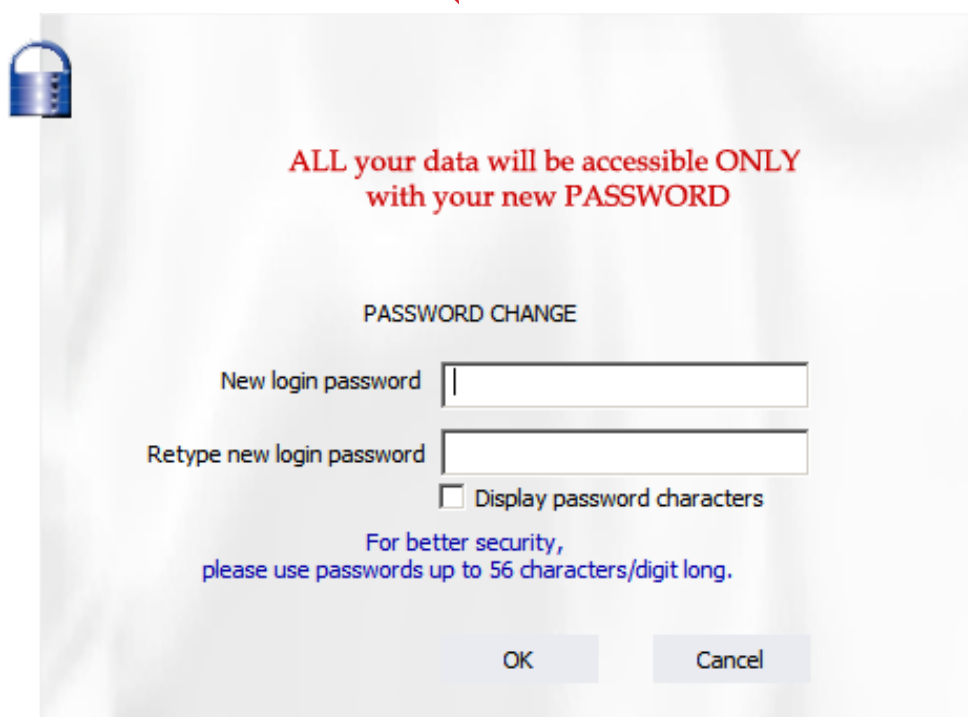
ALL your data will be accessible ONLY with your new PASSWORD

PASSWORD CHANGE

New login password

Retype new login password

Display password characters

For better security, please use passwords up to 56 characters/digit long.

OK

Cancel